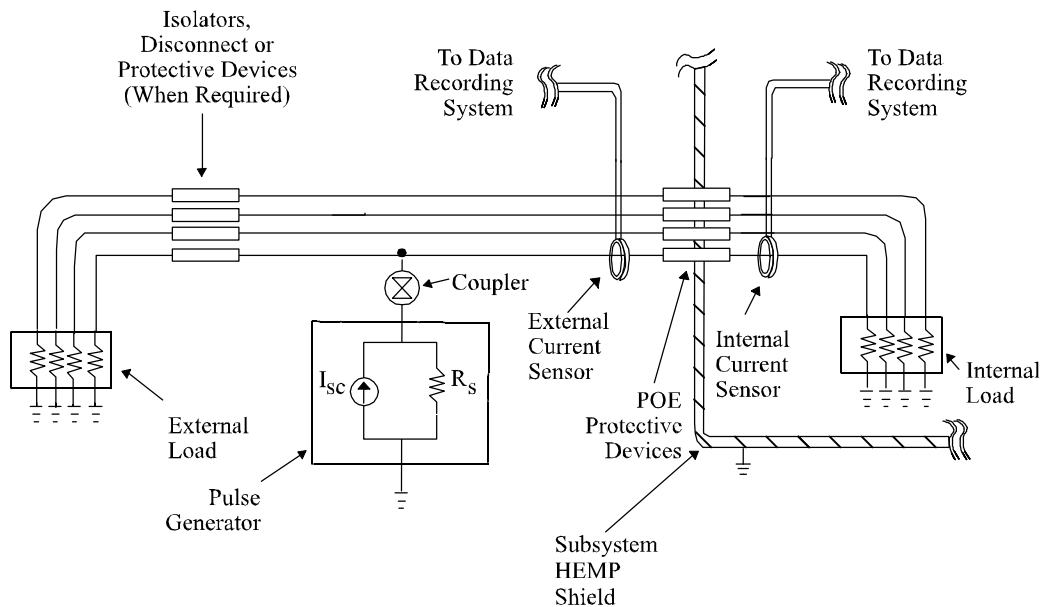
Isolators, Disconnect or Protective Devices (When Required)

To Data Recording System

To Data Recording System

Coupler

External Current Sensor

Internal Current Sensor

$I_{SC}$

$R_S$

External Load

Internal Load

POE Protective Devices

Pulse Generator

Subsystem HEMP Shield